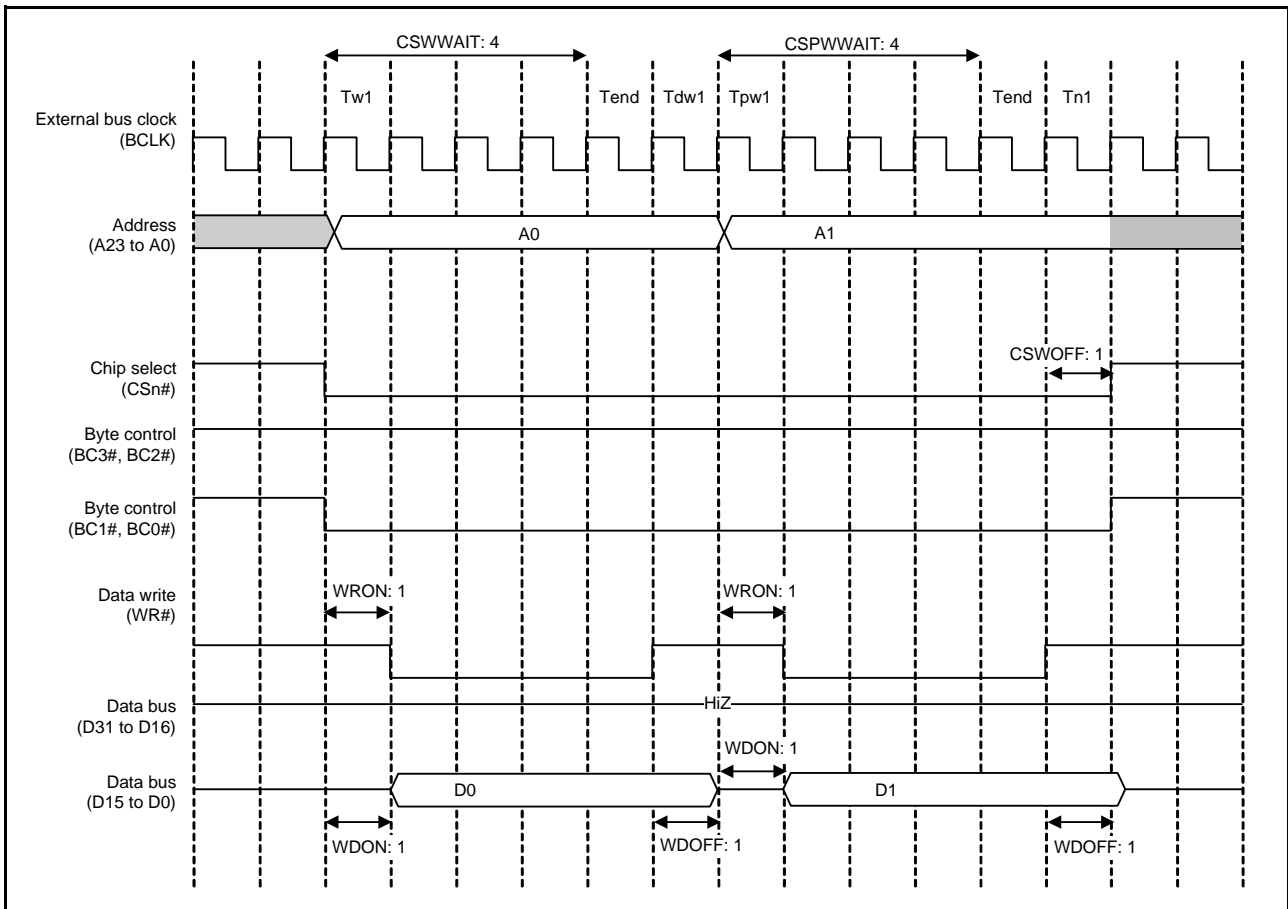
CSWWAIT: 4

CSPWWAIT: 4

Tw1

Tend

Tdw1

Tpw1

Tend

Tn1

External bus clock
(BCLK)

Address
(A23 to A0)

A0

A1

Chip select
(CSn#)

CSWOFF: 1

Byte control
(BC3#, BC2#)

Byte control
(BC1#, BC0#)

Data write
(WR#)

WRON: 1

WRON: 1

Data bus
(D31 to D16)

HiZ

WDON: 1

Data bus
(D15 to D0)

D0

D1

WDON: 1

WDOFF: 1

WDOFF: 1